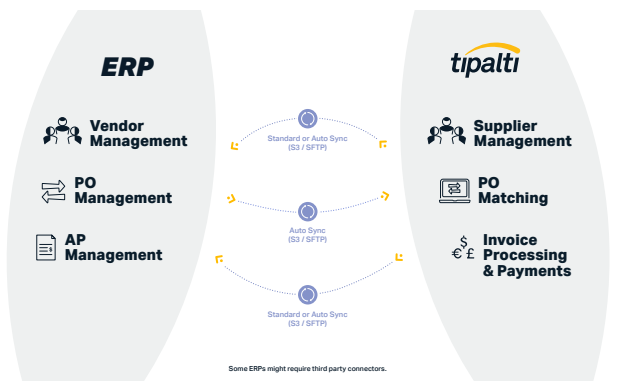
ERP

Vendor Management

PO Management

AP Management

Standard or Auto Sync (S3 / SFTP)

Auto Sync (S3 / SFTP)

Standard or Auto Sync (S3 / SFTP)

tipalti

Supplier Management

PO Matching

$ € £

Invoice Processing & Payments

Some ERPs might require third party connectors.